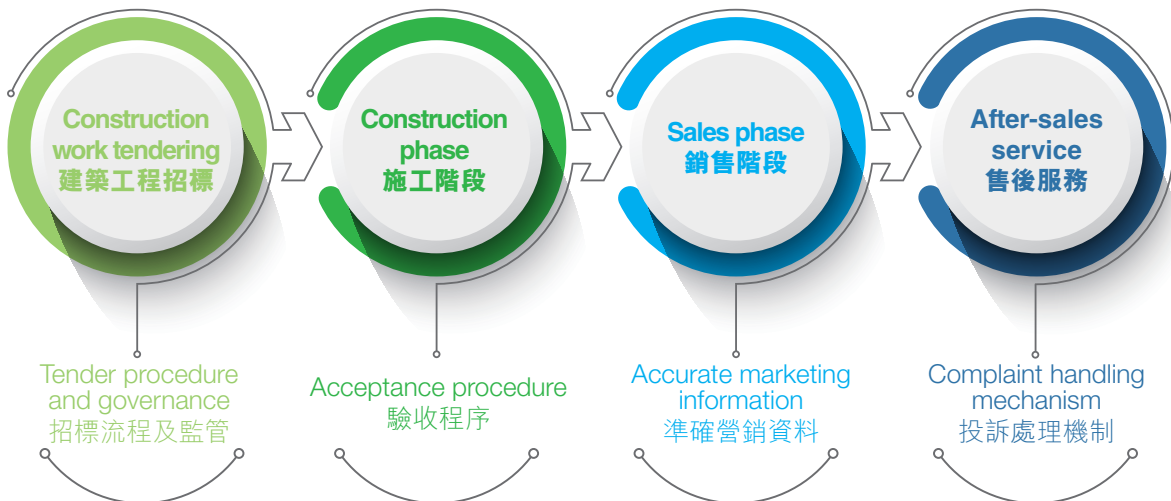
Construction work tendering
建築工程招標

Construction phase
施工階段

Sales phase
銷售階段

After-sales service
售後服務

Tender procedure and governance
招標流程及監管

Acceptance procedure
驗收程序

Accurate marketing information
準確營銷資料

Complaint handling mechanism
投訴處理機制